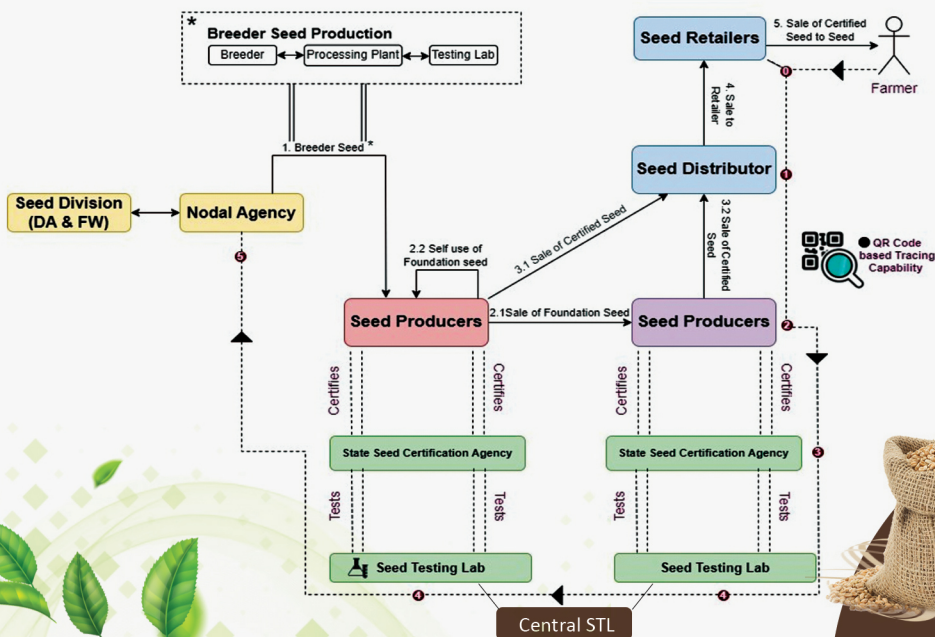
*
Breeder Seed Production
Breeder
Processing Plant
Testing Lab

Seed Retailers
5. Sale of Certified Seed to Seed
0
Farmer

4. Sale to Retailer

1. Breeder Seed *

Seed Distributor
1

Seed Division (DA & FW)
Nodal Agency

3.2 Sale of Certified Seed

QR Code based Tracing Capability

5

2.2 Self use of Foundation seed
3.1 Sale of Certified Seed

Seed Producers
2.1Sale of Foundation Seed
Seed Producers
2

Certifies
Certifies
Certifies
Certifies

State Seed Certification Agency
State Seed Certification Agency
3

Tests
Tests
Tests
Tests

Seed Testing Lab
Seed Testing Lab

4
4

Central STL